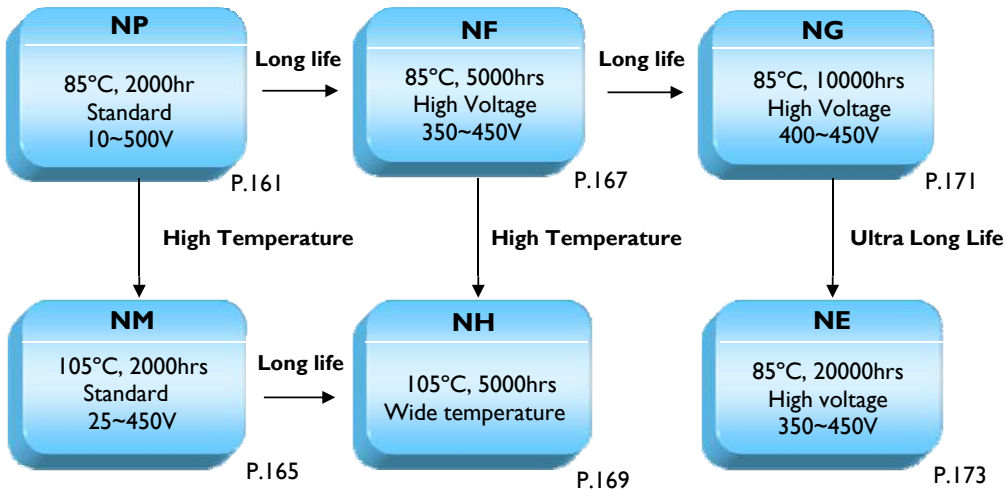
NP

85°C, 2000hr
Standard
10~500V

P.161

Long life

NF

85°C, 5000hrs
High Voltage
350~450V

P.167

Long life

NG

85°C, 10000hrs
High Voltage
400~450V

P.171

High Temperature

High Temperature

Ultra Long Life

NM

105°C, 2000hrs
Standard
25~450V

P.165

Long life

NH

105°C, 5000hrs
Wide temperature

P.169

NE

85°C, 20000hrs
High voltage
350~450V

P.173